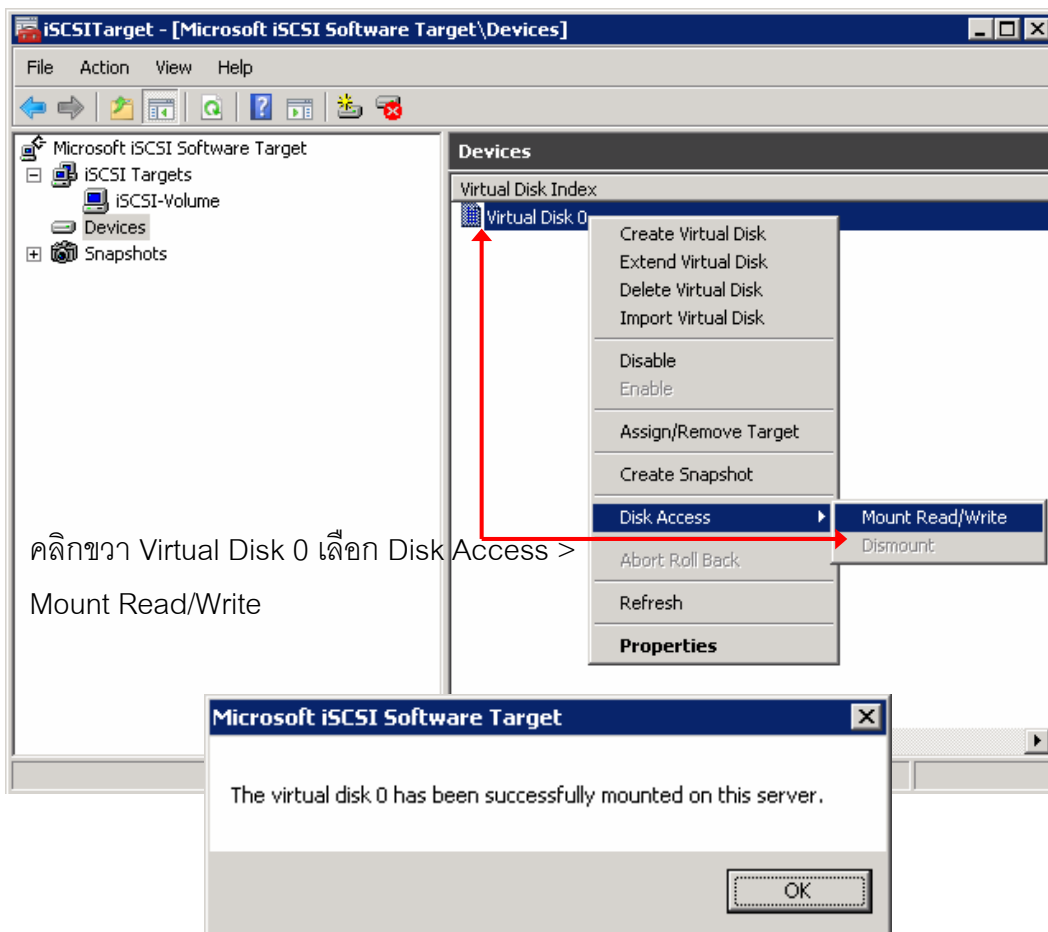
iSCSITarget - [Microsoft iSCSI Software Target\Devices]

File Action View Help

Microsoft iSCSI Software Target
iSCSI Targets
iSCSI-Volume
Devices
Snapshots

Devices

Virtual Disk Index
Virtual Disk 0

Create Virtual Disk
Extend Virtual Disk
Delete Virtual Disk
Import Virtual Disk
Disable
Enable
Assign/Remove Target
Create Snapshot
Disk Access
Abort Roll Back
Refresh
Properties

Mount Read/Write
Dismount

คลิกขวา Virtual Disk 0 เลือก Disk Access > Mount Read/Write

Microsoft iSCSI Software Target

The virtual disk 0 has been successfully mounted on this server.

OK